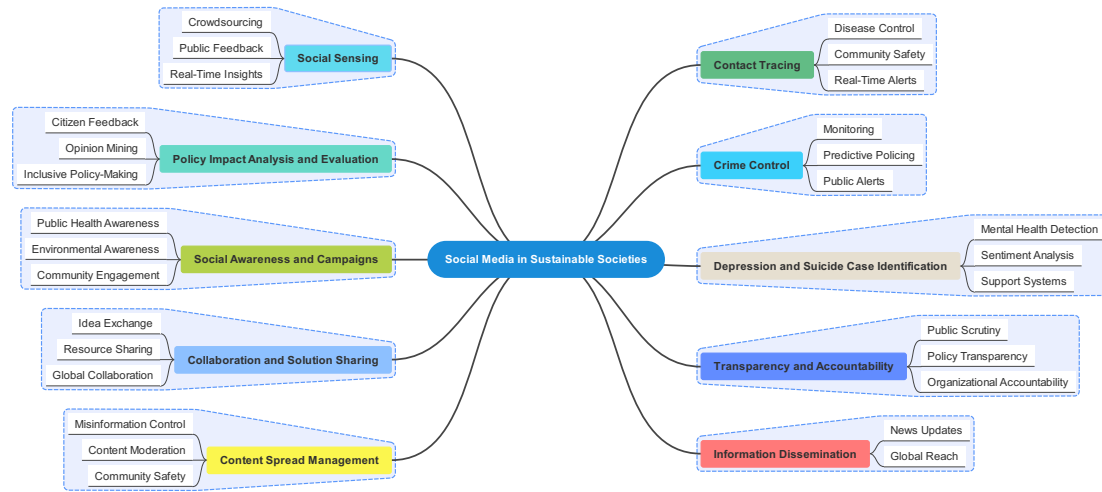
Social Media in Sustainable Societies

Crowdsourcing
Public Feedback
Real-Time Insights
Social Sensing

Citizen Feedback
Opinion Mining
Inclusive Policy-Making
Policy Impact Analysis and Evaluation

Public Health Awareness
Environmental Awareness
Community Engagement
Social Awareness and Campaigns

Idea Exchange
Resource Sharing
Global Collaboration
Collaboration and Solution Sharing

Misinformation Control
Content Moderation
Community Safety
Content Spread Management

Contact Tracing
Disease Control
Community Safety
Real-Time Alerts

Crime Control
Monitoring
Predictive Policing
Public Alerts

Depression and Suicide Case Identification
Mental Health Detection
Sentiment Analysis
Support Systems

Transparency and Accountability
Public Scrutiny
Policy Transparency
Organizational Accountability

Information Dissemination
News Updates
Global Reach